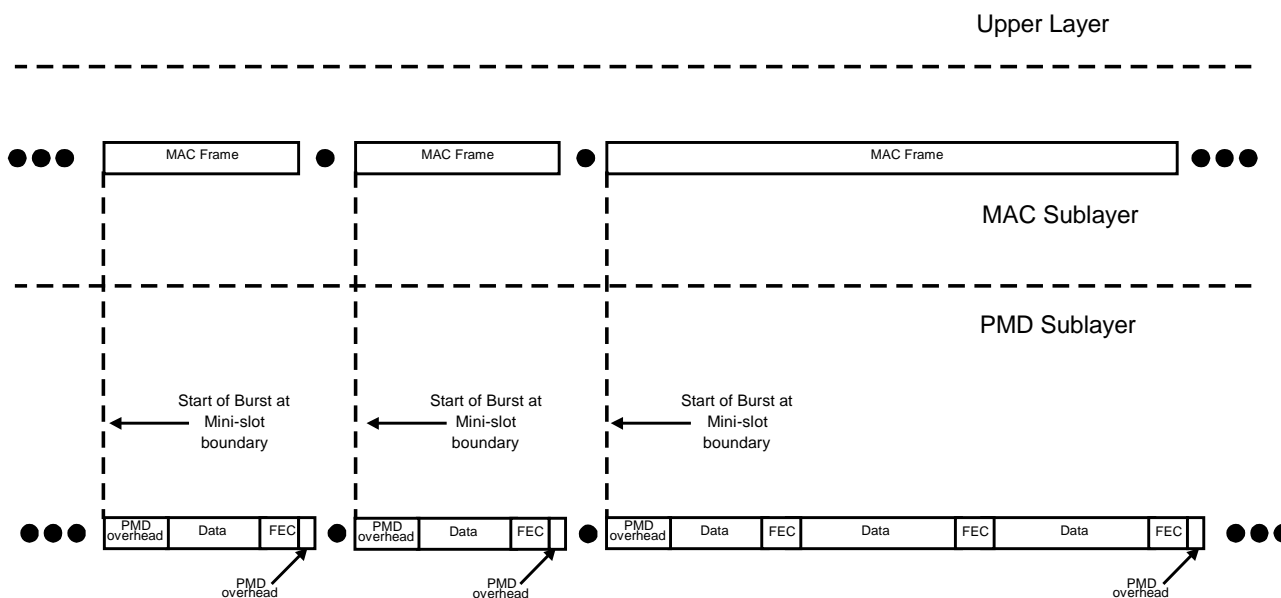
Upper Layer

MAC Frame

MAC Frame

MAC Frame

MAC Sublayer

PMD Sublayer

Start of Burst at Mini-slot boundary

Start of Burst at Mini-slot boundary

Start of Burst at Mini-slot boundary

PMD overhead

Data

FEC

PMD overhead

Data

FEC

PMD overhead

Data

FEC

Data

FEC

Data

FEC

PMD overhead

PMD overhead

PMD overhead